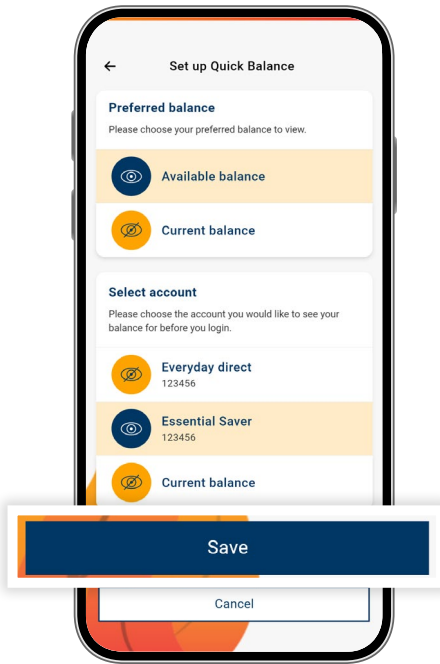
←
Set up Quick Balance

Preferred balance
Please choose your preferred balance to view.

Available balance

Current balance

Select account
Please choose the account you would like to see your balance for before you login.

Everyday direct
123456

Essential Saver
123456

Current balance

Save

Cancel